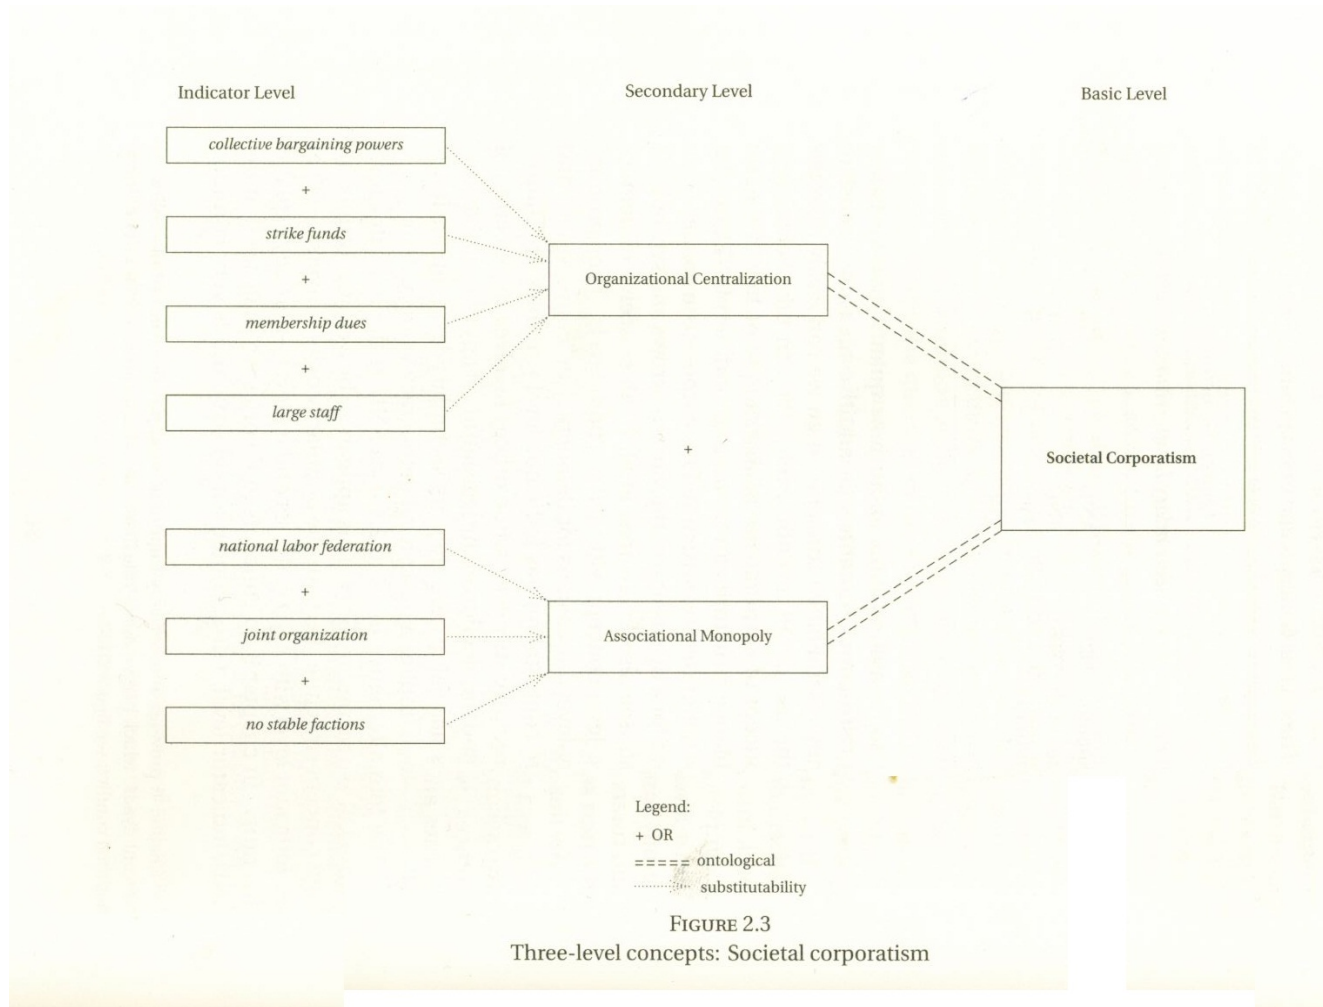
Indicator Level

Secondary Level

Basic Level

collective bargaining powers

+

strike funds

+

membership dues

+

large staff

Organizational Centralization

+

Societal Corporatism

national labor federation

+

joint organization

+

no stable factions

Associational Monopoly

Legend:
+ OR
===== ontological
........ substitutability

FIGURE 2.3
Three-level concepts: Societal corporatism